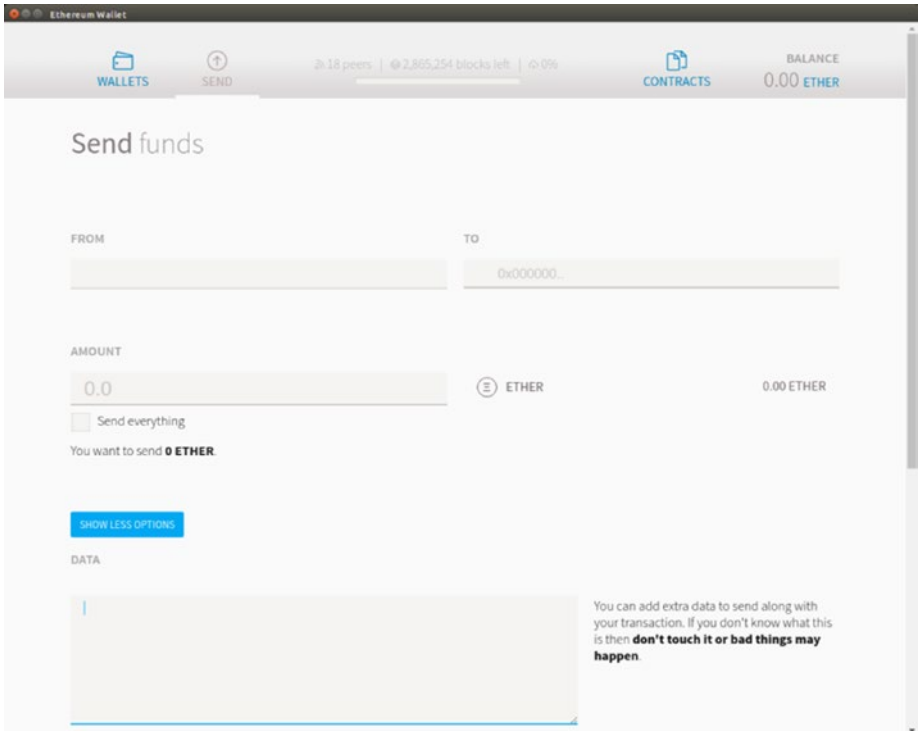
Ethereum Wallet

WALLETS

SEND

18 peers | 2,865,254 blocks left | 0%

CONTRACTS

BALANCE
0.00 ETHER

Send funds

FROM

TO

0x000000...

AMOUNT

0.0

ETHER

0.00 ETHER

Send everything

You want to send **0 ETHER**.

SHOW LESS OPTIONS

DATA

You can add extra data to send along with your transaction. If you don't know what this is then **don't touch it or bad things may happen**.